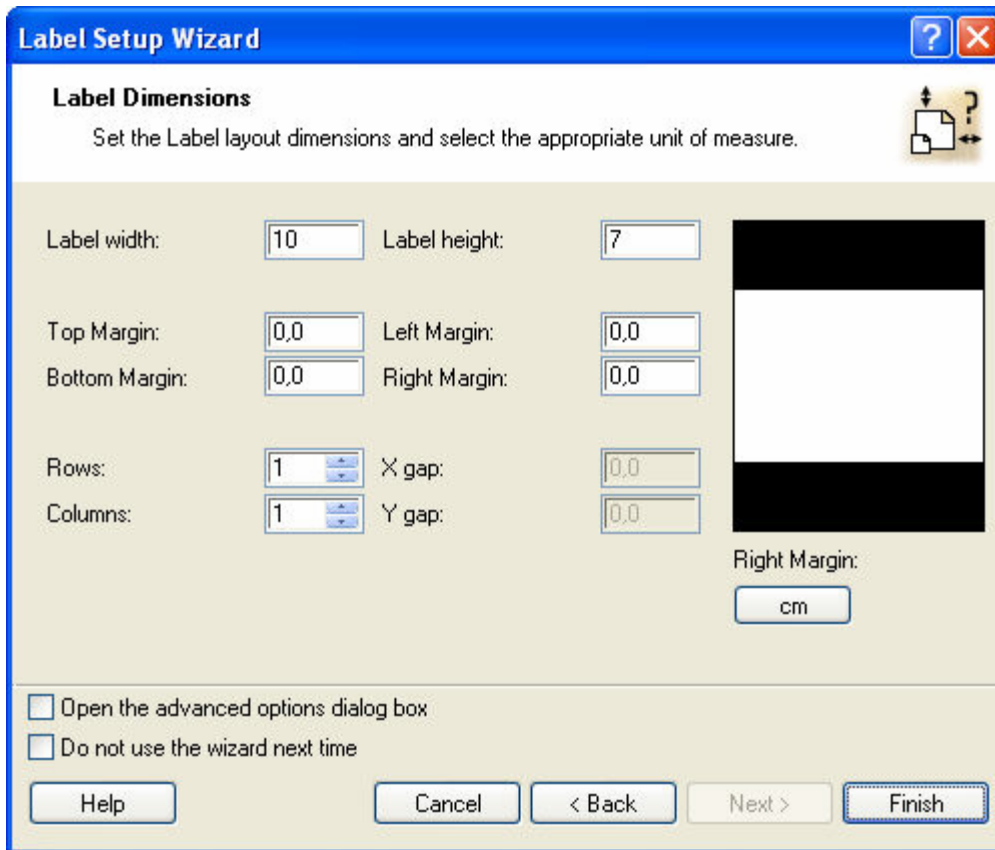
Label Setup Wizard

Label Dimensions

Set the Label layout dimensions and select the appropriate unit of measure.

Label width: 10
Label height: 7

Top Margin: 0,0
Left Margin: 0,0
Bottom Margin: 0,0
Right Margin: 0,0

Rows: 1
X gap: 0,0
Columns: 1
Y gap: 0,0

Right Margin:

cm

Open the advanced options dialog box

Do not use the wizard next time

Help

Cancel

< Back

Next >

Finish